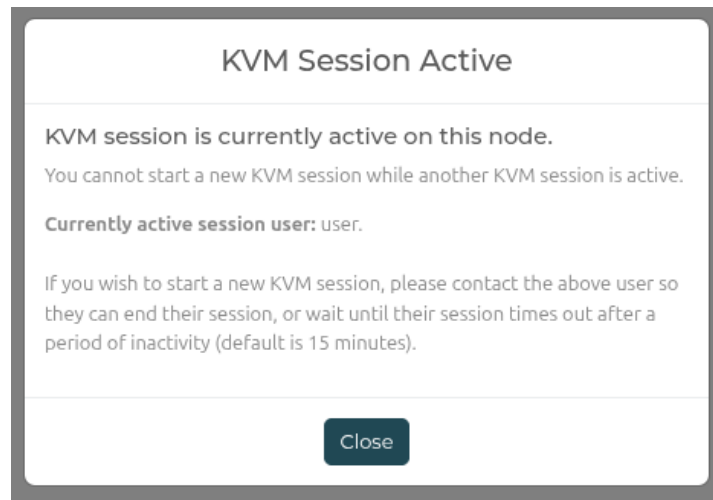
KVM Session Active

KVM session is currently active on this node.

You cannot start a new KVM session while another KVM session is active.

Currently active session user: user.

If you wish to start a new KVM session, please contact the above user so they can end their session, or wait until their session times out after a period of inactivity (default is 15 minutes).

Close